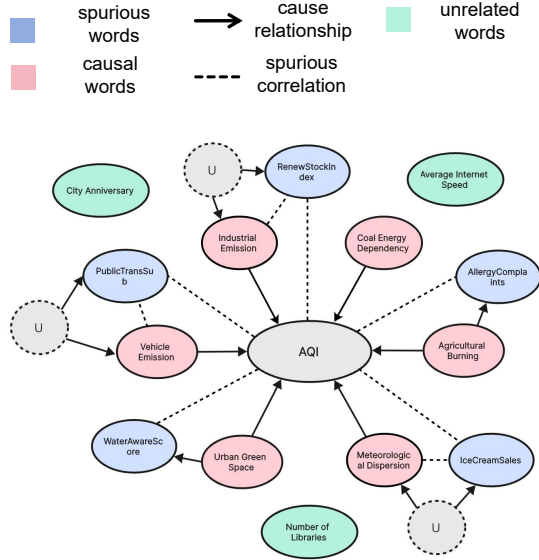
spurious words

cause relationship

unrelated words

causal words

spurious correlation

U

RenewStockIndex

City Anniversary

Average Internet Speed

Industrial Emission

Coal Energy Dependency

PublicTransSub

AllergyComplaints

U

Vehicle Emission

AQI

Agricultural Burning

WaterAwareScore

Urban Green Space

Meteorological Dispersion

IceCreamSales

Number of Libraries

U